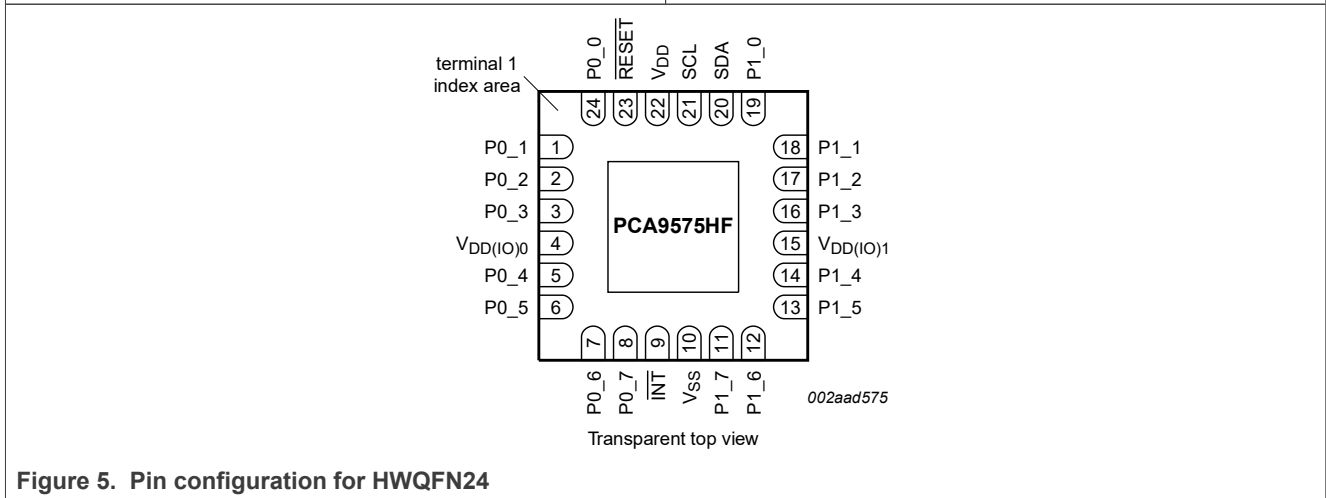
terminal 1
index area

P0_0 $\overline{RESET}$ $V_{DD}$ SCL SDA P1_0

24 23 22 21 20 19

P0_1 1
P0_2 2
P0_3 3
$V_{DD(IO)0}$ 4
P0_4 5
P0_5 6

PCA9575HF

18 P1_1
17 P1_2
16 P1_3
15 $V_{DD(IO)1}$
14 P1_4
13 P1_5

7 8 9 10 11 12

P0_6 P0_7 $\overline{INT}$ $V_{SS}$ P1_7 P1_6

002aad575

Transparent top view

Figure 5. Pin configuration for HWQFN24